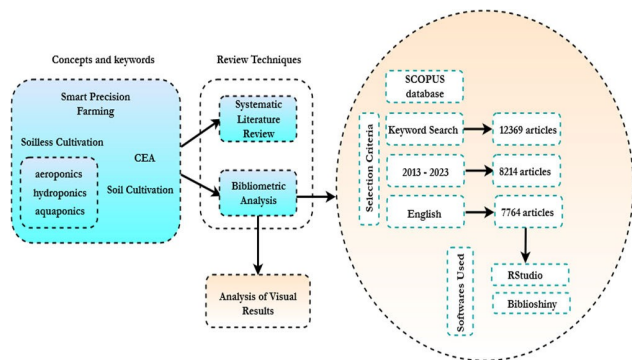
Concepts and keywords

Smart Precision Farming

Soilless Cultivation

aeroponics
hydroponics
aquaponics

CEA

Soil Cultivation

Review Techniques

Systematic Literature Review

Bibliometric Analysis

Analysis of Visual Results

SCOPUS database

Selection Criteria

Keyword Search

12369 articles

2013 - 2023

8214 articles

English

7764 articles

Softwares Used

RStudio

Biblioshiny